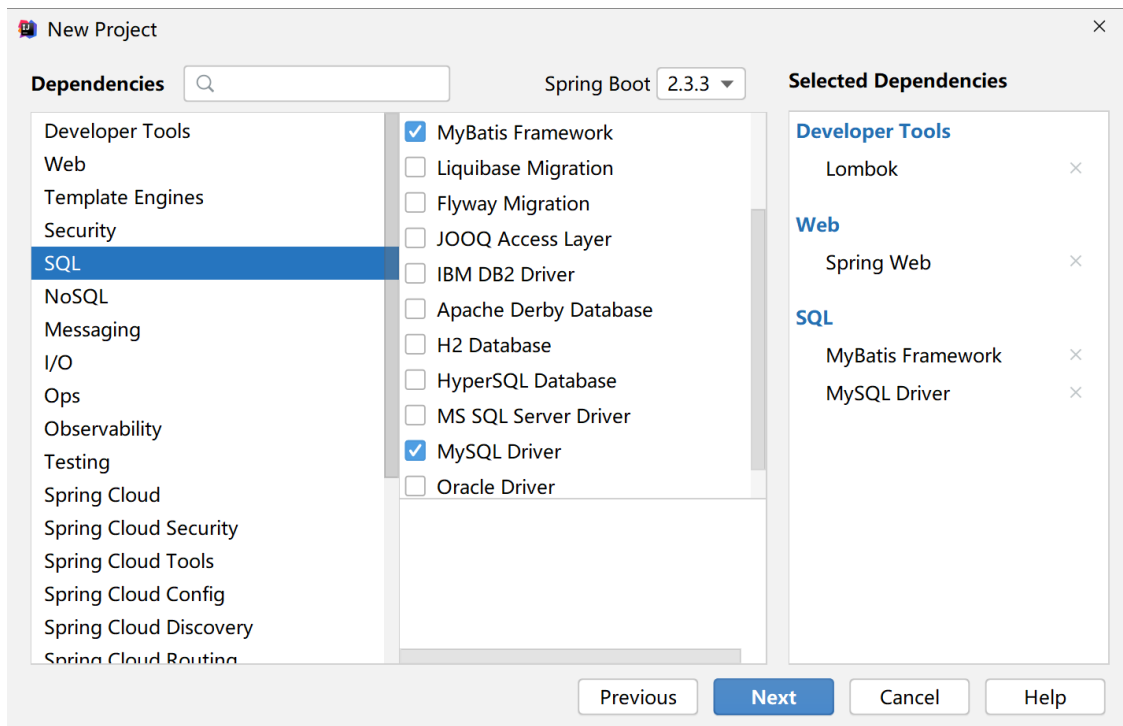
New Project

Dependencies

Spring Boot 2.3.3

Developer Tools
Web
Template Engines
Security
SQL
NoSQL
Messaging
I/O
Ops
Observability
Testing
Spring Cloud
Spring Cloud Security
Spring Cloud Tools
Spring Cloud Config
Spring Cloud Discovery
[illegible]

MyBatis Framework
Liquibase Migration
Flyway Migration
JOOQ Access Layer
IBM DB2 Driver
Apache Derby Database
H2 Database
HyperSQL Database
MS SQL Server Driver
MySQL Driver
Oracle Driver

Selected Dependencies

Developer Tools
Lombok ×

Web
Spring Web ×

SQL
MyBatis Framework ×
MySQL Driver ×

Previous
Next
Cancel
Help